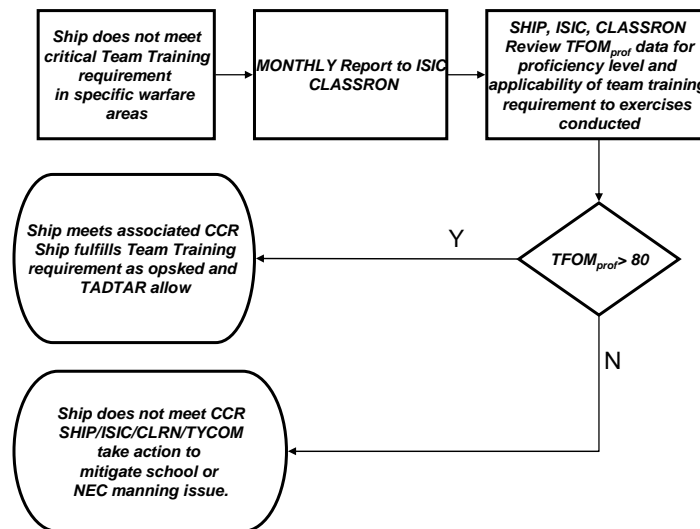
Ship does not meet critical Team Training requirement in specific warfare areas

MONTHLY Report to ISIC CLASSRON

SHIP, ISIC, CLASSRON Review $TFOM_{prof}$ data for proficiency level and applicability of team training requirement to exercises conducted

$TFOM_{prof} > 80$

Y

Ship meets associated CCR Ship fulfills Team Training requirement as opsked and TADTAR allow

N

Ship does not meet CCR SHIP/ISIC/CLRN/TYCOM take action to mitigate school or NEC manning issue.